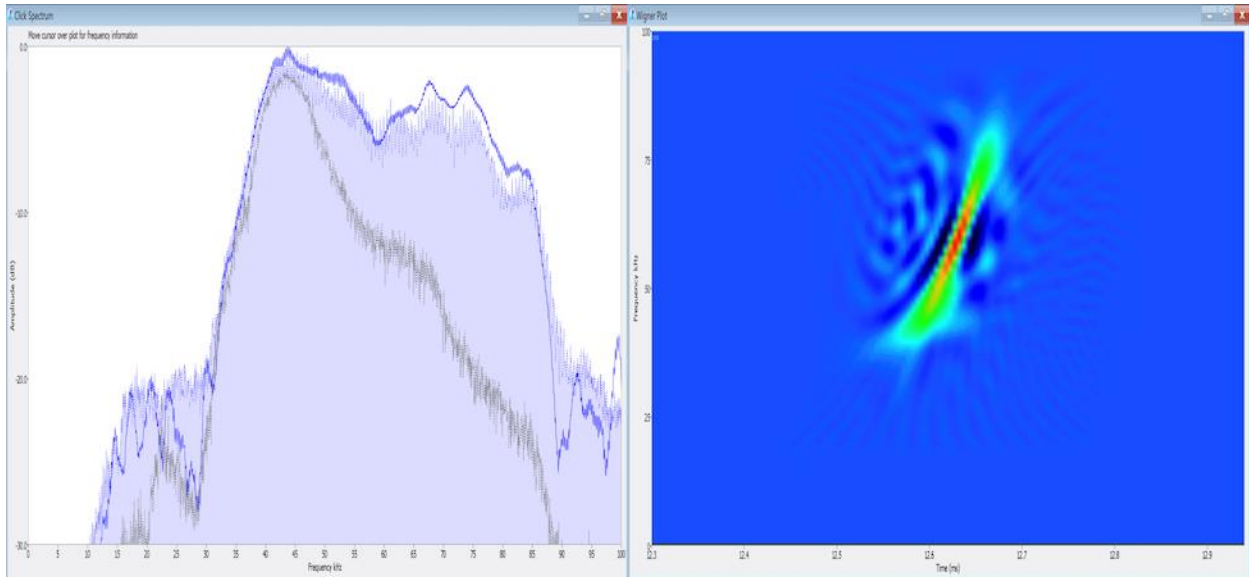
Click Spectrum

Move cursor over plot for frequency information

0.0

-10.0

-20.0

-30.0

Amplitude (dB)

0 5 10 15 20 25 30 35 40 45 50 55 60 65 70 75 80 85 90 95 100

Frequency kHz

Wigner Plot

100

75

50

25

0

Frequency kHz

12.3 12.4 12.5 12.6 12.7 12.8 12.9

Time (ms)